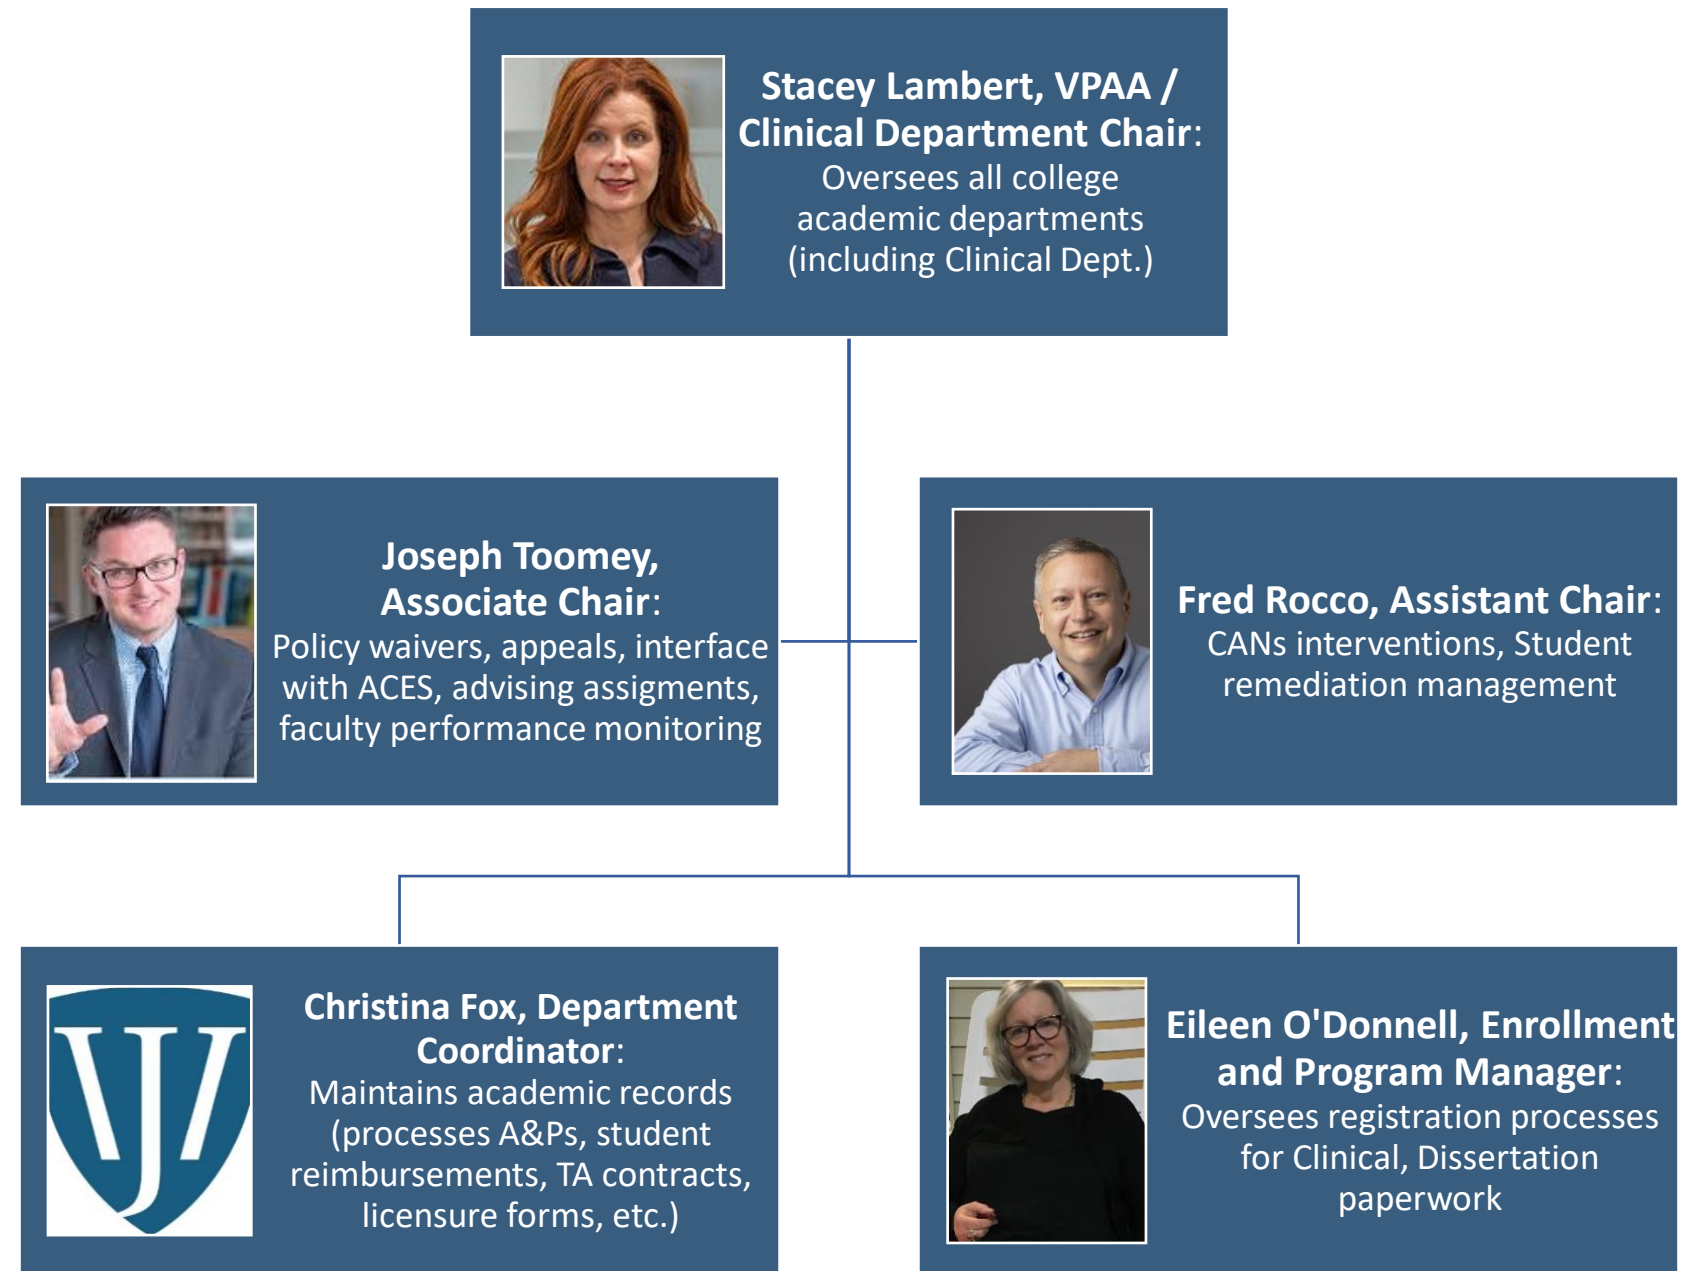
**Stacey Lambert, VPAA / Clinical Department Chair**: Oversees all college academic departments (including Clinical Dept.)

**Joseph Toomey, Associate Chair**: Policy waivers, appeals, interface with ACES, advising assigments, faculty performance monitoring

**Fred Rocco, Assistant Chair**: CANs interventions, Student remediation management

VJ

**Christina Fox, Department Coordinator**: Maintains academic records (processes A&Ps, student reimbursements, TA contracts, licensure forms, etc.)

**Eileen O'Donnell, Enrollment and Program Manager**: Oversees registration processes for Clinical, Dissertation paperwork